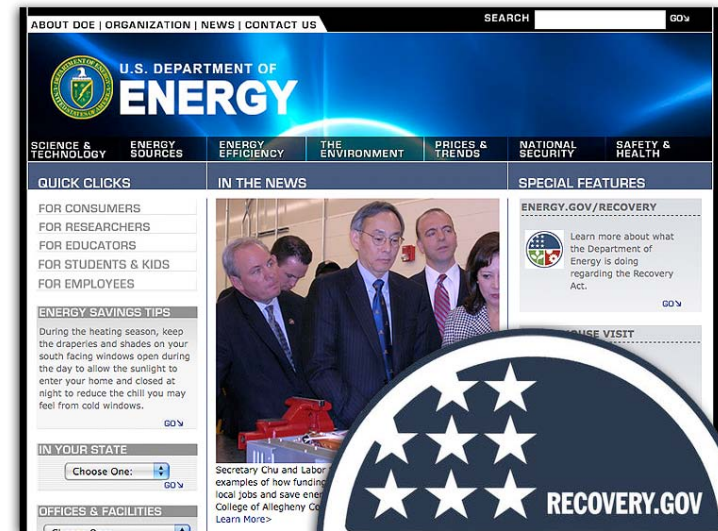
ABOUT DOE | ORGANIZATION | NEWS | CONTACT US

SEARCH GO

U.S. DEPARTMENT OF ENERGY

SCIENCE & TECHNOLOGY
ENERGY SOURCES
ENERGY EFFICIENCY
THE ENVIRONMENT
PRICES & TRENDS
NATIONAL SECURITY
SAFETY & HEALTH

QUICK CLICKS

FOR CONSUMERS
FOR RESEARCHERS
FOR EDUCATORS
FOR STUDENTS & KIDS
FOR EMPLOYEES

ENERGY SAVINGS TIPS

During the heating season, keep the draperies and shades on your south facing windows open during the day to allow the sunlight to enter your home and closed at night to reduce the chill you may feel from cold windows.

GO

IN YOUR STATE

Choose One:

GO

OFFICES & FACILITIES

IN THE NEWS

Secretary Chu and Labor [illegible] examples of how funding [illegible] local jobs and save ener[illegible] College of Allegheny Co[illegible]
Learn More>

SPECIAL FEATURES

ENERGY.GOV/RECOVERY

Learn more about what the Department of Energy is doing regarding the Recovery Act.

GO

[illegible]HOUSE VISIT

RECOVERY.GOV